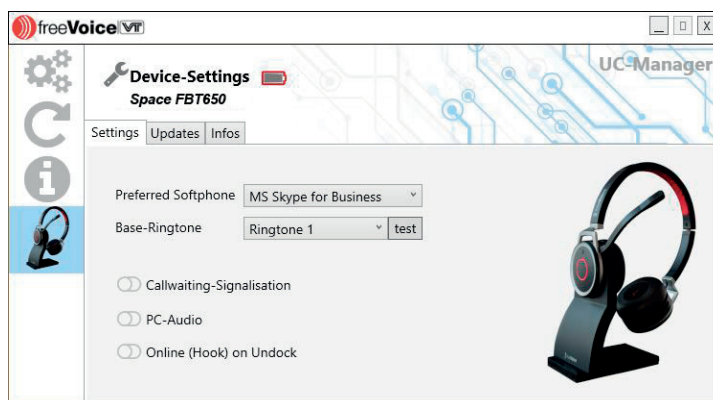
freeVoice VT

_ □ X

Device-Settings
Space FBT650

UC-Manager

Settings Updates Infos

Preferred Softphone MS Skype for Business

Base-Ringtone Ringtone 1 test

Callwaiting-Signalisation

PC-Audio

Online (Hook) on Undock